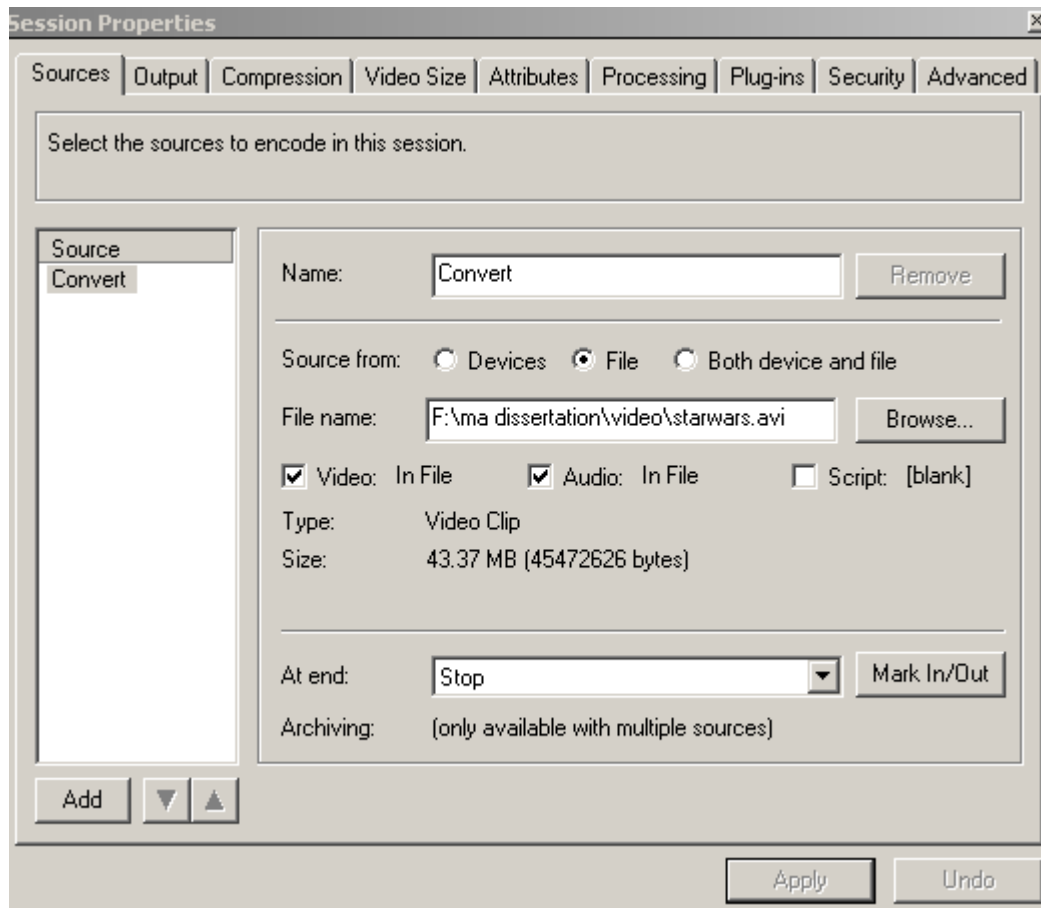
Session Properties

Sources | Output | Compression | Video Size | Attributes | Processing | Plug-ins | Security | Advanced

Select the sources to encode in this session.

Source
Convert

Name: Convert
Remove

Source from: Devices File Both device and file

File name: F:\ma dissertation\video\starwars.avi
Browse...

Video: In File
Audio: In File
Script: [blank]

Type: Video Clip
Size: 43.37 MB (45472626 bytes)

At end: Stop
Mark In/Out

Archiving: (only available with multiple sources)

Add

Apply
Undo